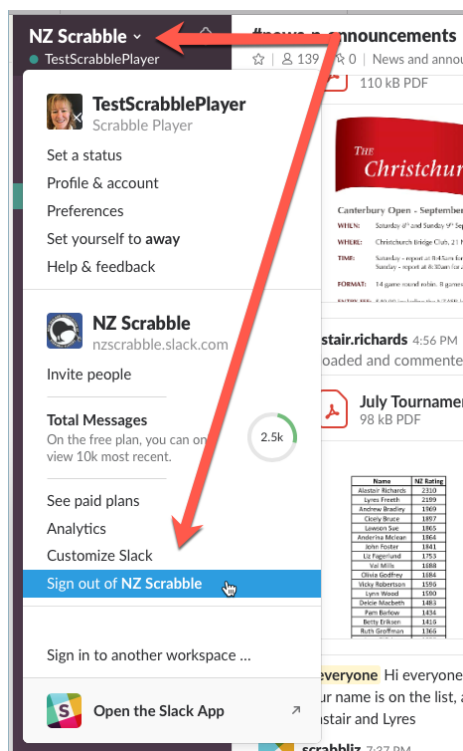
NZ Scrabble
TestScrabblePlayer

#news-n-announcements
139 | 0 | News and announ

110 kB PDF

TestScrabblePlayer
Scrabble Player

Set a status
Profile & account
Preferences
Set yourself to away
Help & feedback

NZ Scrabble
nzscrabble.slack.com

Invite people

Total Messages
On the free plan, you can only view 10k most recent.
2.5k

See paid plans
Analytics
Customize Slack
Sign out of NZ Scrabble

Sign in to another workspace ...

Open the Slack App

The Christchurch
Canterbury Open - September
WHEN: Saturday 8th and Sunday 9th Sep
WHERE: Christchurch Bridge Club, 21 M
TIME: Saturday - report at 8:45am for
Sunday - report at 8:30am for
FORMAT: 14 game round robin. 8 games

stair.richards 4:56 PM
loaded and commente

July Tourname
98 kB PDF

| Name | NZ Rating |
|---|---|
| Alastair Richards | 2310 |
| Lyres Freeth | 2199 |
| Andrew Bradley | 1969 |
| Cicely Bruce | 1897 |
| Lawson Sue | 1865 |
| Anderina Mclean | 1864 |
| John Foster | 1841 |
| Liz Fagerlund | 1753 |
| Val Mills | 1688 |
| Olivia Godfrey | 1684 |
| Vicky Robertson | 1598 |
| Lynn Wood | 1590 |
| Deidre Macbeth | 1483 |
| Pam Barlow | 1434 |
| Betty Eriksen | 1416 |
| Ruth Groffman | 1366 |

everyone Hi everyone
ur name is on the list, a
stair and Lyres

scrabbliz 7:37 PM